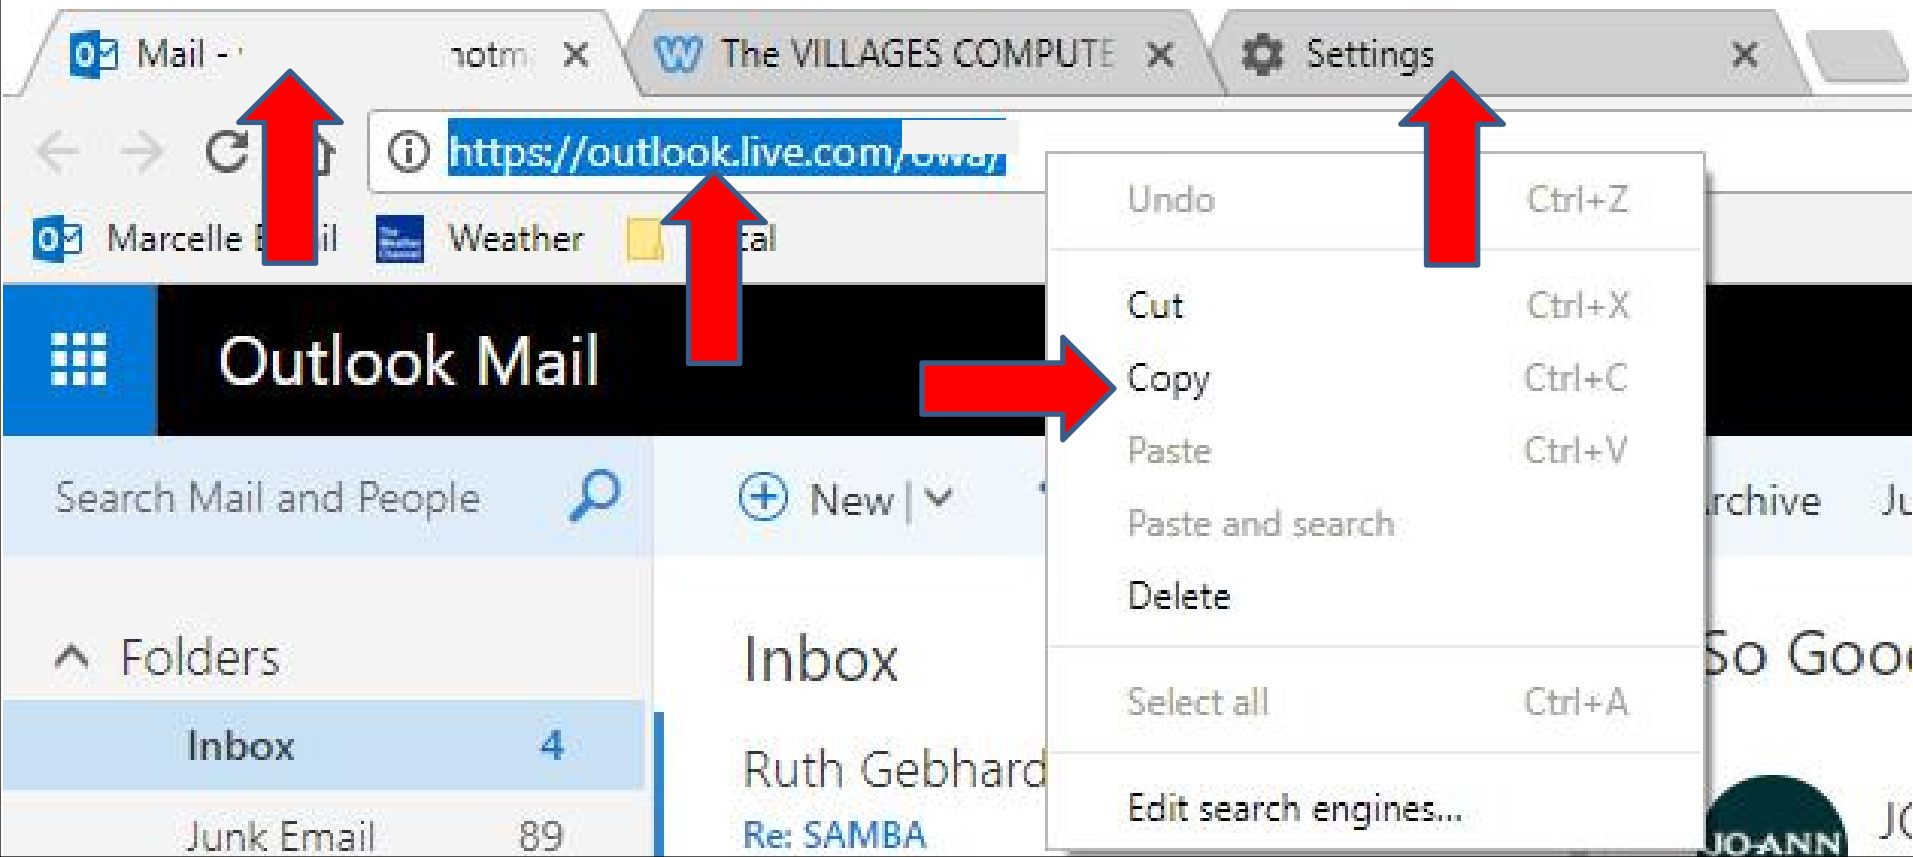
Mail - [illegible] hotm ×
The VILLAGES COMPUTE ×
Settings ×

https://outlook.live.com/owa/

Marcelle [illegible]il
Weather
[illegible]tal

Outlook Mail

Undo Ctrl+Z
Cut Ctrl+X
Copy Ctrl+C
Paste Ctrl+V
Paste and search
Delete
Select all Ctrl+A
Edit search engines...

Search Mail and People

New | ∨

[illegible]rchive
Ju

Folders
Inbox 4
Junk Email 89

Inbox
Ruth Gebhard
Re: SAMBA

So Goo
JO-ANN
J